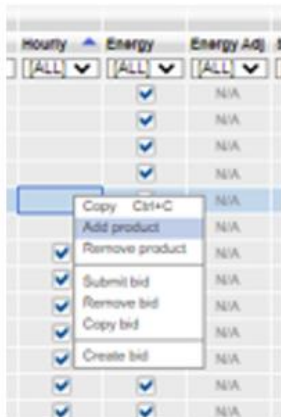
| Hourly ▲ | Energy | Energy Adj |
|---|---|---|
| [ALL] | [ALL] | [ALL] |
| | ☑ | N/A |
| | ☑ | N/A |
| | ☑ | N/A |
| | ☑ | N/A |
| | | N/A |
| | | N/A |
| | | N/A |
| ☑ | | N/A |
| ☑ | | N/A |
| ☑ | | N/A |
| ☑ | | N/A |
| ☑ | | N/A |
| ☑ | ☑ | N/A |
| ☑ | ☑ | N/A |

Copy Ctrl+C
Add product
Remove product
Submit bid
Remove bid
Copy bid
Create bid